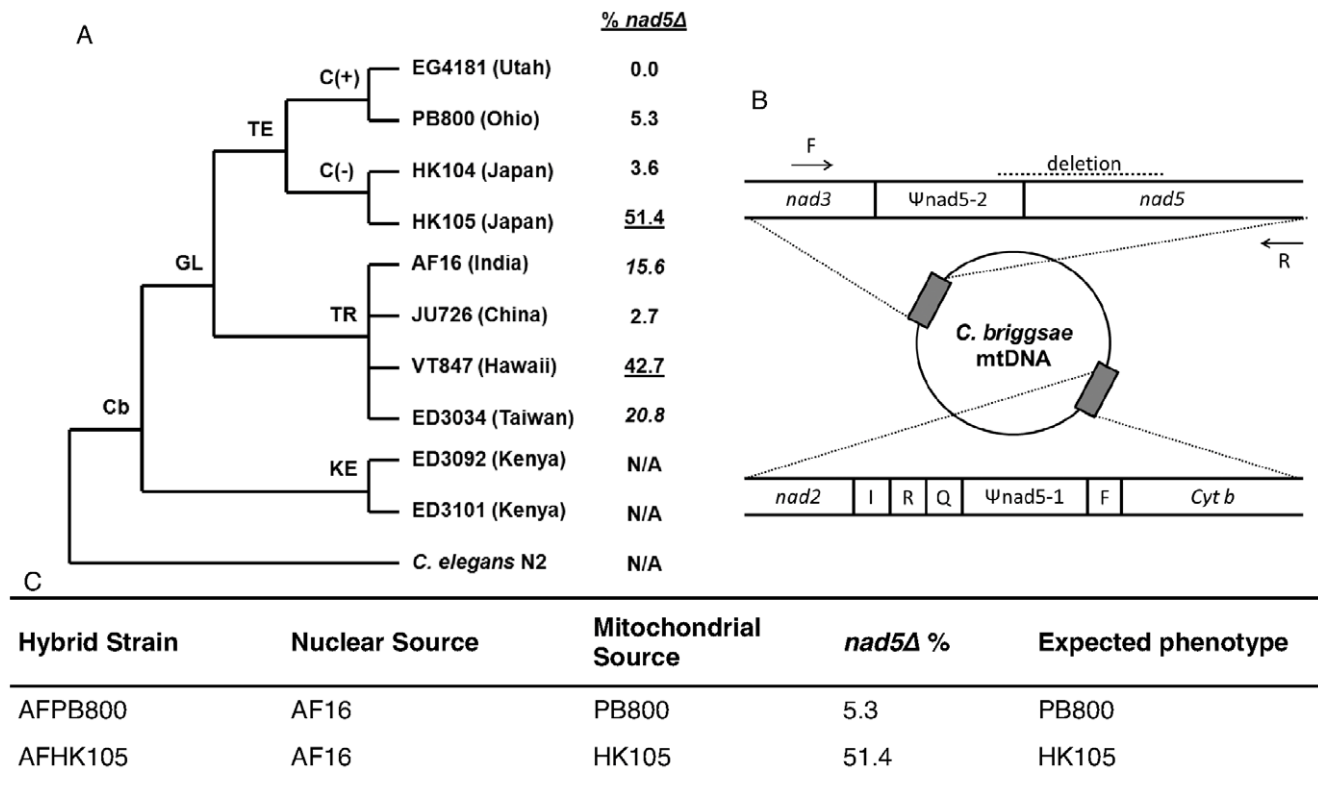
A

% nad5Δ

C(+)
EG4181 (Utah) 0.0
PB800 (Ohio) 5.3
TE
C(-)
HK104 (Japan) 3.6
HK105 (Japan) 51.4
GL
AF16 (India) 15.6
TR
JU726 (China) 2.7
VT847 (Hawaii) 42.7
Cb
ED3034 (Taiwan) 20.8
KE
ED3092 (Kenya) N/A
ED3101 (Kenya) N/A
C. elegans N2 N/A

B

F
deletion
nad3 | Ψnad5-2 | nad5
R
C. briggsae mtDNA
nad2 | I | R | Q | Ψnad5-1 | F | Cyt b

C

| Hybrid Strain | Nuclear Source | Mitochondrial Source | nad5Δ % | Expected phenotype |
|---|---|---|---|---|
| AFPB800 | AF16 | PB800 | 5.3 | PB800 |
| AFHK105 | AF16 | HK105 | 51.4 | HK105 |